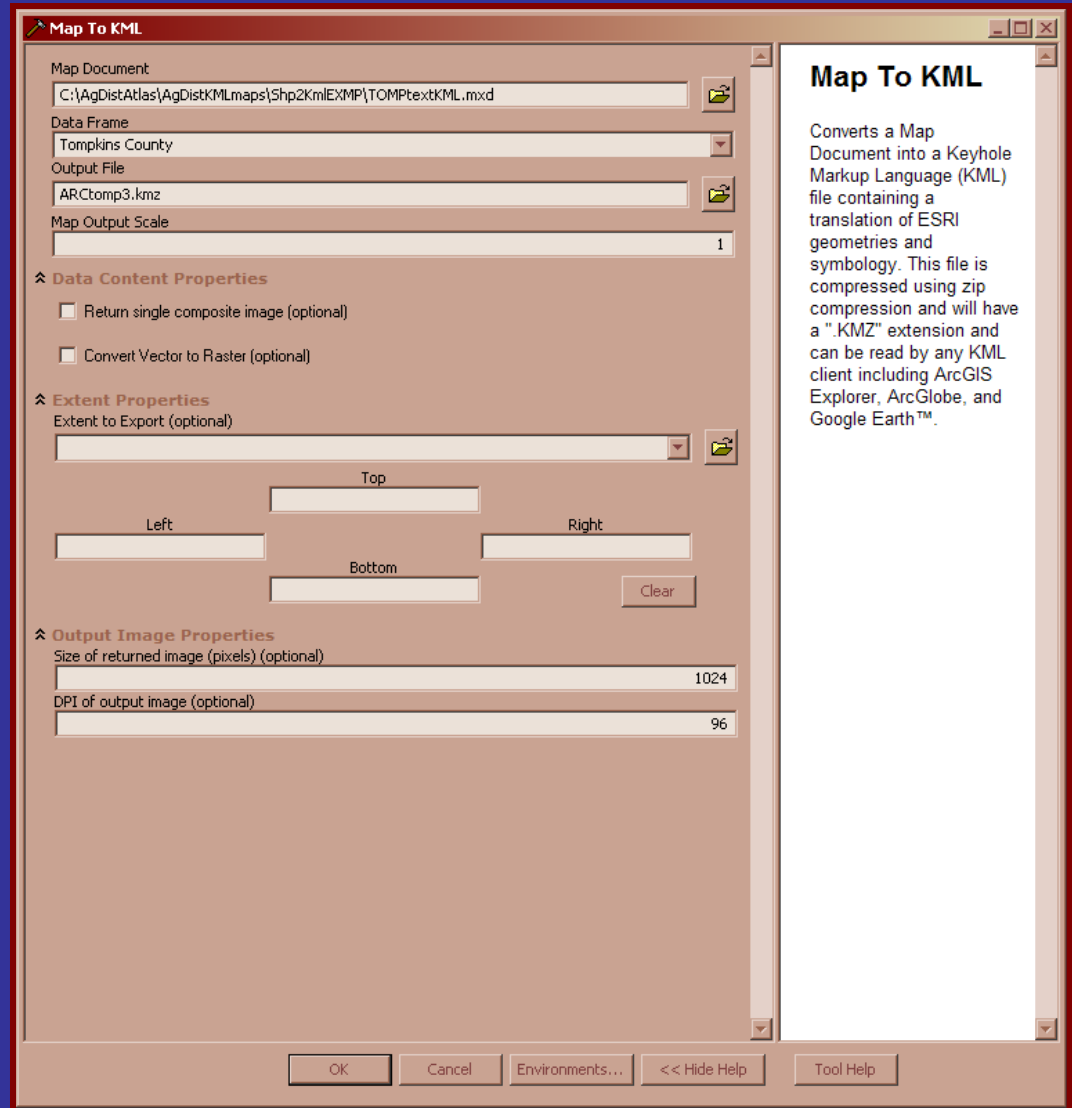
Map To KML

Map Document
C:\AgDistAtlas\AgDistKMLmaps\Shp2KmlEXMP\TOMPtextKML.mxd
Data Frame
Tompkins County
Output File
ARCtomp3.kmz
Map Output Scale
1

Data Content Properties
Return single composite image (optional)
Convert Vector to Raster (optional)

Extent Properties
Extent to Export (optional)
Top
Left
Right
Bottom
Clear

Output Image Properties
Size of returned image (pixels) (optional)
1024
DPI of output image (optional)
96

Map To KML

Converts a Map Document into a Keyhole Markup Language (KML) file containing a translation of ESRI geometries and symbology. This file is compressed using zip compression and will have a ".KMZ" extension and can be read by any KML client including ArcGIS Explorer, ArcGlobe, and Google Earth™.

OK
Cancel
Environments...
<< Hide Help
Tool Help